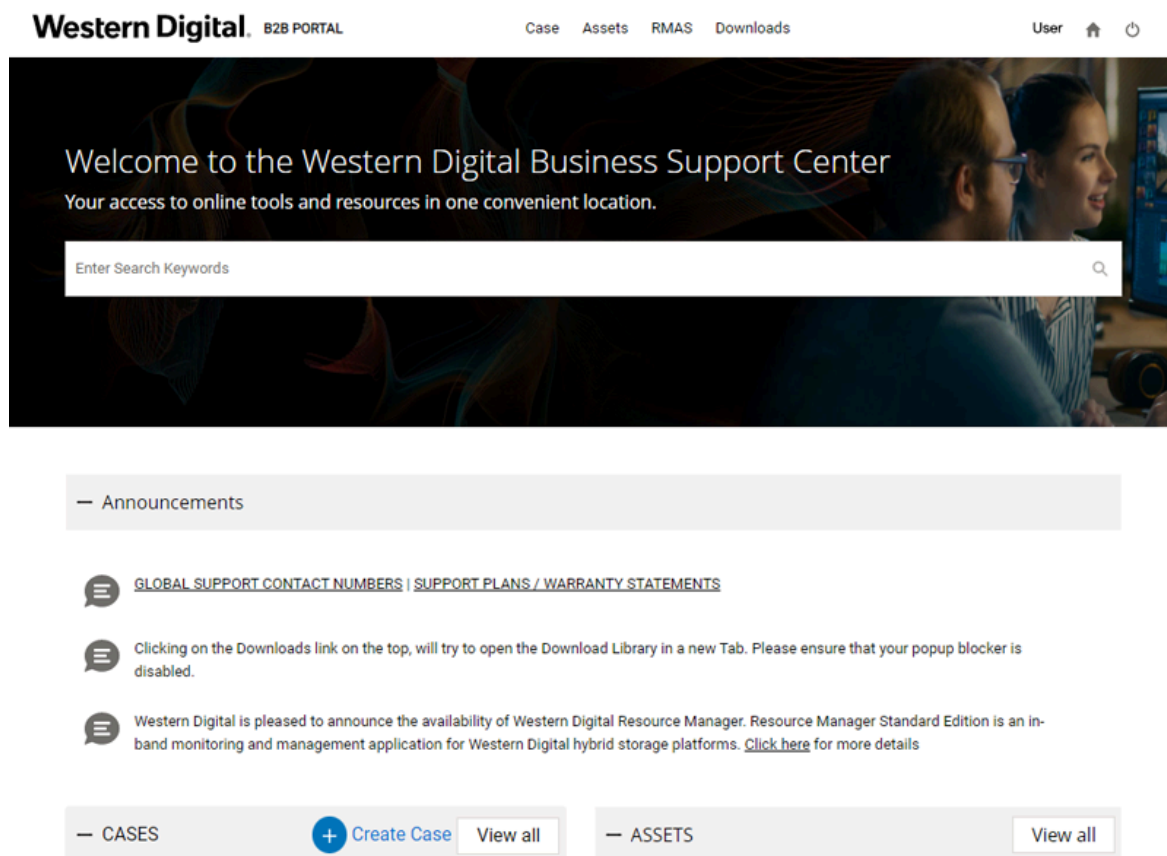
Western Digital. B2B PORTAL

Case Assets RMAS Downloads

User

Welcome to the Western Digital Business Support Center

Your access to online tools and resources in one convenient location.

Enter Search Keywords

— Announcements

GLOBAL SUPPORT CONTACT NUMBERS | SUPPORT PLANS / WARRANTY STATEMENTS

Clicking on the Downloads link on the top, will try to open the Download Library in a new Tab. Please ensure that your popup blocker is disabled.

Western Digital is pleased to announce the availability of Western Digital Resource Manager. Resource Manager Standard Edition is an in-band monitoring and management application for Western Digital hybrid storage platforms. Click here for more details

— CASES

+ Create Case

View all

— ASSETS

View all